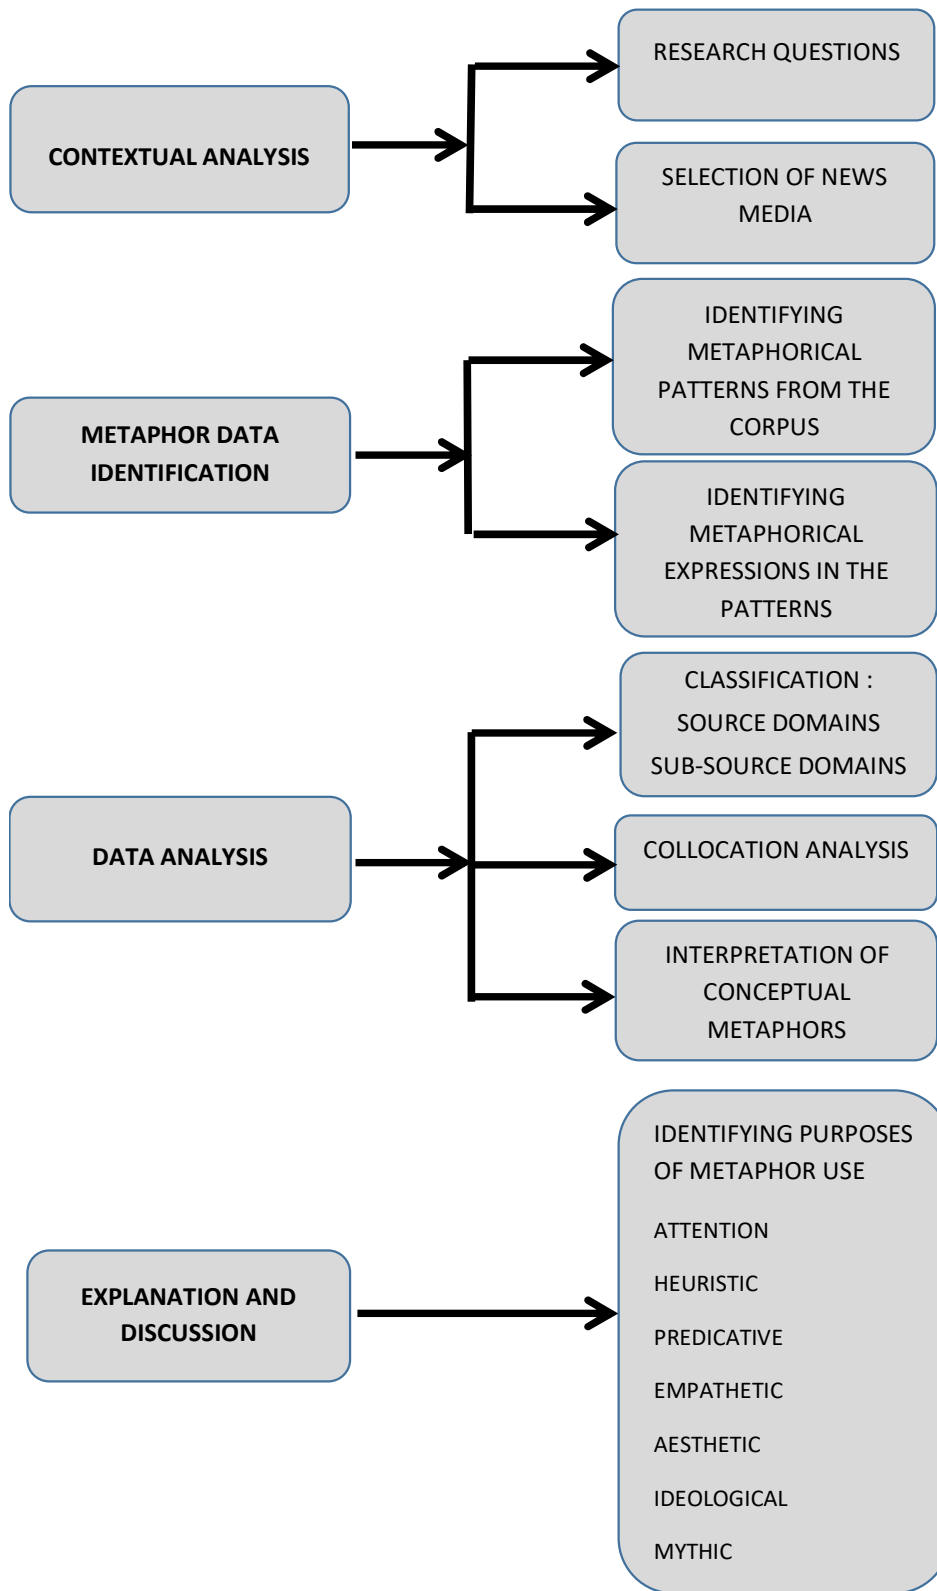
CONTEXTUAL ANALYSIS

RESEARCH QUESTIONS

SELECTION OF NEWS MEDIA

METAPHOR DATA IDENTIFICATION

IDENTIFYING METAPHORICAL PATTERNS FROM THE CORPUS

IDENTIFYING METAPHORICAL EXPRESSIONS IN THE PATTERNS

DATA ANALYSIS

CLASSIFICATION : SOURCE DOMAINS SUB-SOURCE DOMAINS

COLLOCATION ANALYSIS

INTERPRETATION OF CONCEPTUAL METAPHORS

EXPLANATION AND DISCUSSION

IDENTIFYING PURPOSES OF METAPHOR USE

ATTENTION

HEURISTIC

PREDICATIVE

EMPATHETIC

AESTHETIC

IDEOLOGICAL

MYTHIC